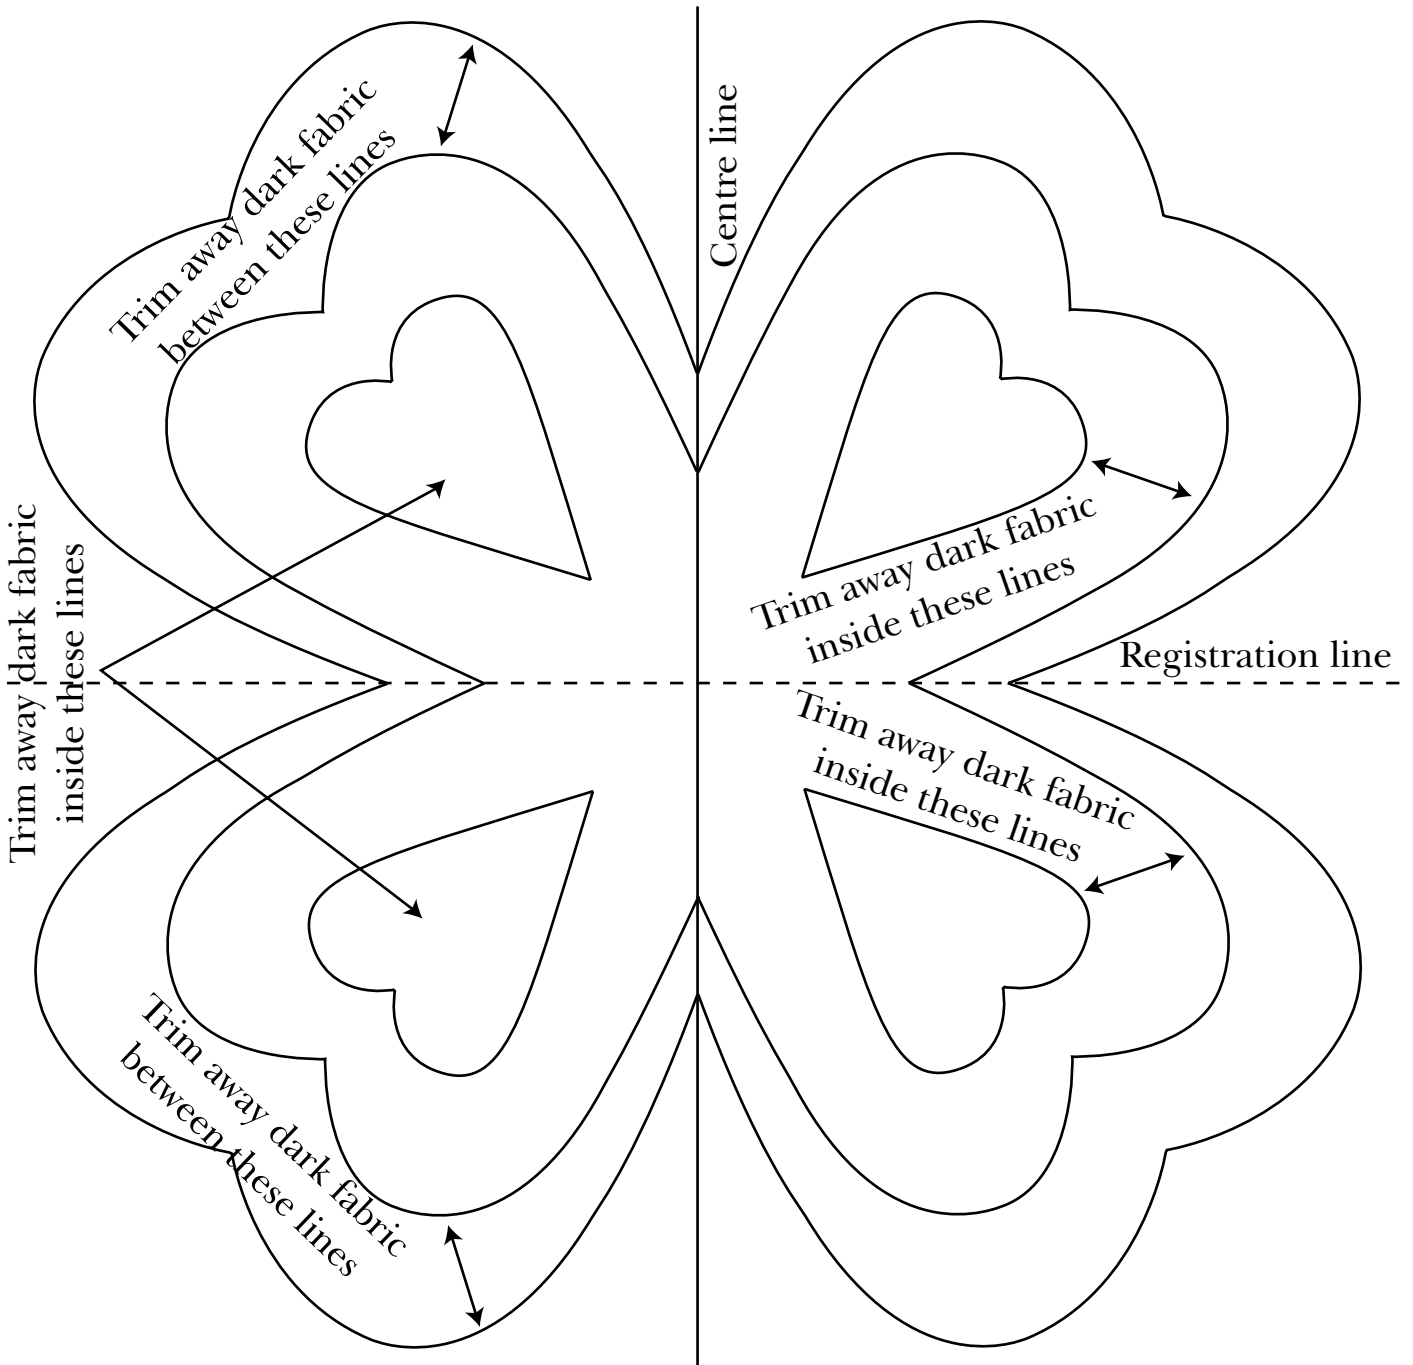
Trim away dark fabric between these lines

Centre line

Trim away dark fabric inside these lines

Trim away dark fabric inside these lines

Registration line

Trim away dark fabric inside these lines

Trim away dark fabric between these lines